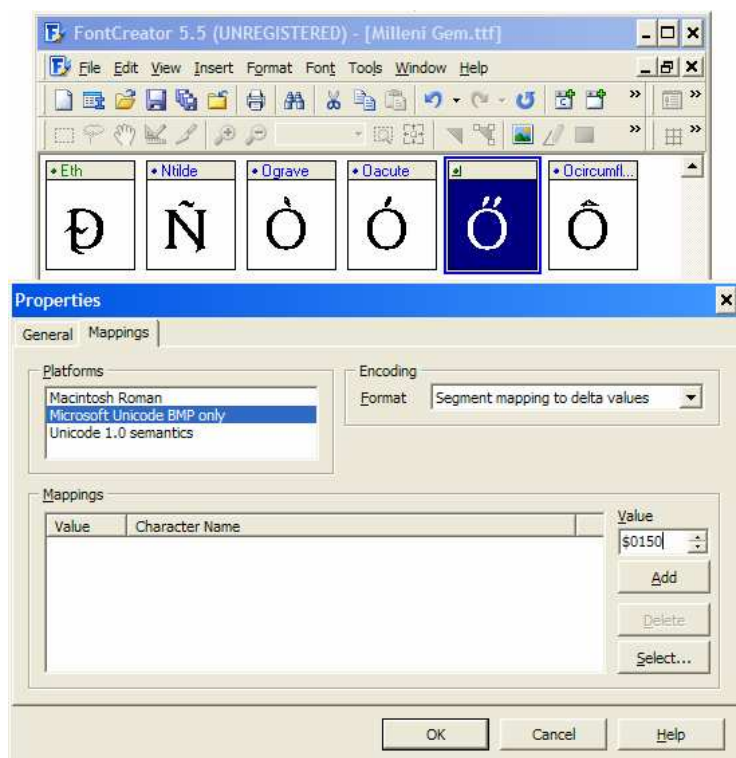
FontCreator 5.5 (UNREGISTERED) - [Milleni Gem.ttf]

File Edit View Insert Format Font Tools Window Help

• Eth
Ð
• Ntilde
Ñ
• Ograve
Ò
• Oacute
Ó
Ő
• Ocircumfl...
Ô

Properties

General Mappings

Platforms
Macintosh Roman
Microsoft Unicode BMP only
Unicode 1.0 semantics

Encoding
Format Segment mapping to delta values

Mappings

| Value | Character Name |
|---|---|

Value
$0150
Add
Delete
Select...

OK Cancel Help